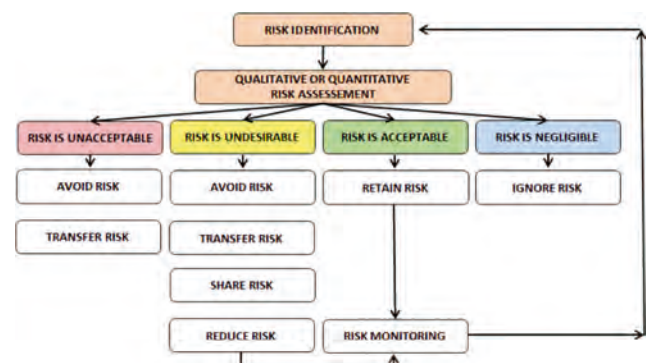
RISK IDENTIFICATION

QUALITATIVE OR QUANTITATIVE RISK ASSESSEMENT

RISK IS UNACCEPTABLE

AVOID RISK

TRANSFER RISK

RISK IS UNDESIRABLE

AVOID RISK

TRANSFER RISK

SHARE RISK

REDUCE RISK

RISK IS ACCEPTABLE

RETAIN RISK

RISK MONITORING

RISK IS NEGLIGIBLE

IGNORE RISK